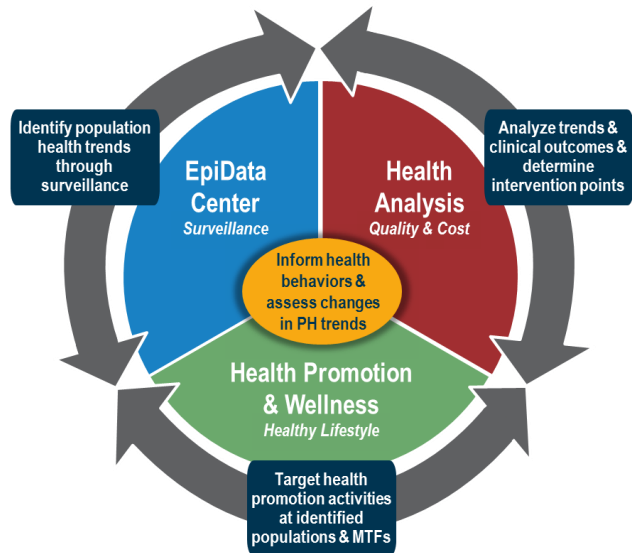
Identify population health trends through surveillance

EpiData Center
Surveillance

Health Analysis
Quality & Cost

Analyze trends & clinical outcomes & determine intervention points

Inform health behaviors & assess changes in PH trends

Health Promotion & Wellness
Healthy Lifestyle

Target health promotion activities at identified populations & MTFs